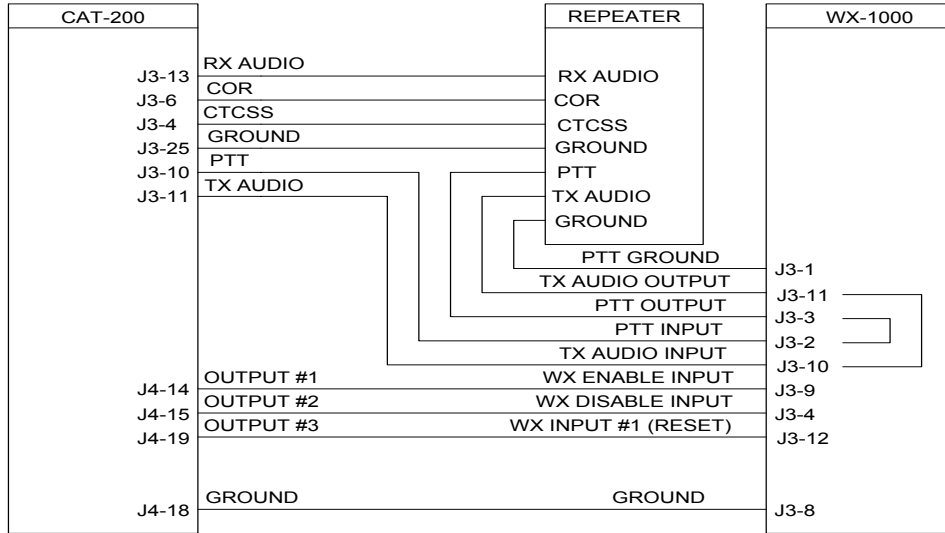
CAT-200

REPEATER

WX-1000

RX AUDIO
J3-13
COR
J3-6
CTCSS
J3-4
GROUND
J3-25
PTT
J3-10
TX AUDIO
J3-11

RX AUDIO
COR
CTCSS
GROUND
PTT
TX AUDIO
GROUND

PTT GROUND
J3-1
TX AUDIO OUTPUT
J3-11
PTT OUTPUT
J3-3
PTT INPUT
J3-2
TX AUDIO INPUT
J3-10

OUTPUT #1
J4-14
WX ENABLE INPUT
J3-9
OUTPUT #2
J4-15
WX DISABLE INPUT
J3-4
OUTPUT #3
J4-19
WX INPUT #1 (RESET)
J3-12

GROUND
J4-18
GROUND
J3-8